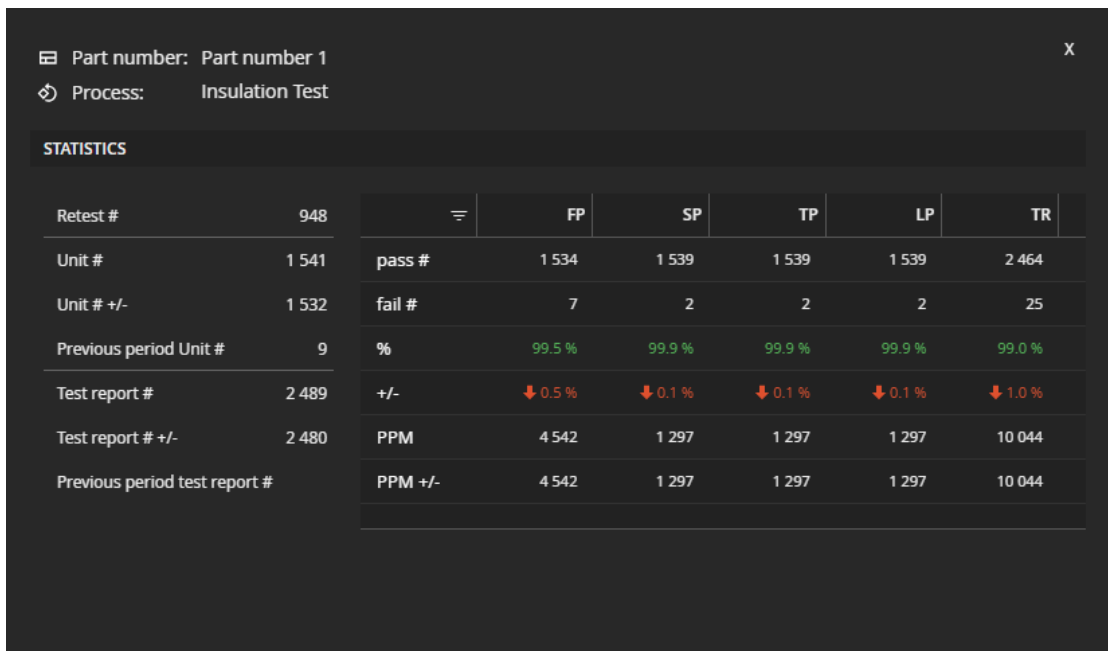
Part number: Part number 1
Process: Insulation Test

X

STATISTICS

| | |
|---|---|
| Retest # | 948 |
| Unit # | 1 541 |
| Unit # +/- | 1 532 |
| Previous period Unit # | 9 |
| Test report # | 2 489 |
| Test report # +/- | 2 480 |
| Previous period test report # | |

| | FP | SP | TP | LP | TR |
|---|---|---|---|---|---|
| pass # | 1 534 | 1 539 | 1 539 | 1 539 | 2 464 |
| fail # | 7 | 2 | 2 | 2 | 25 |
| % | 99.5 % | 99.9 % | 99.9 % | 99.9 % | 99.0 % |
| +/- | 0.5 % | 0.1 % | 0.1 % | 0.1 % | 1.0 % |
| PPM | 4 542 | 1 297 | 1 297 | 1 297 | 10 044 |
| PPM +/- | 4 542 | 1 297 | 1 297 | 1 297 | 10 044 |